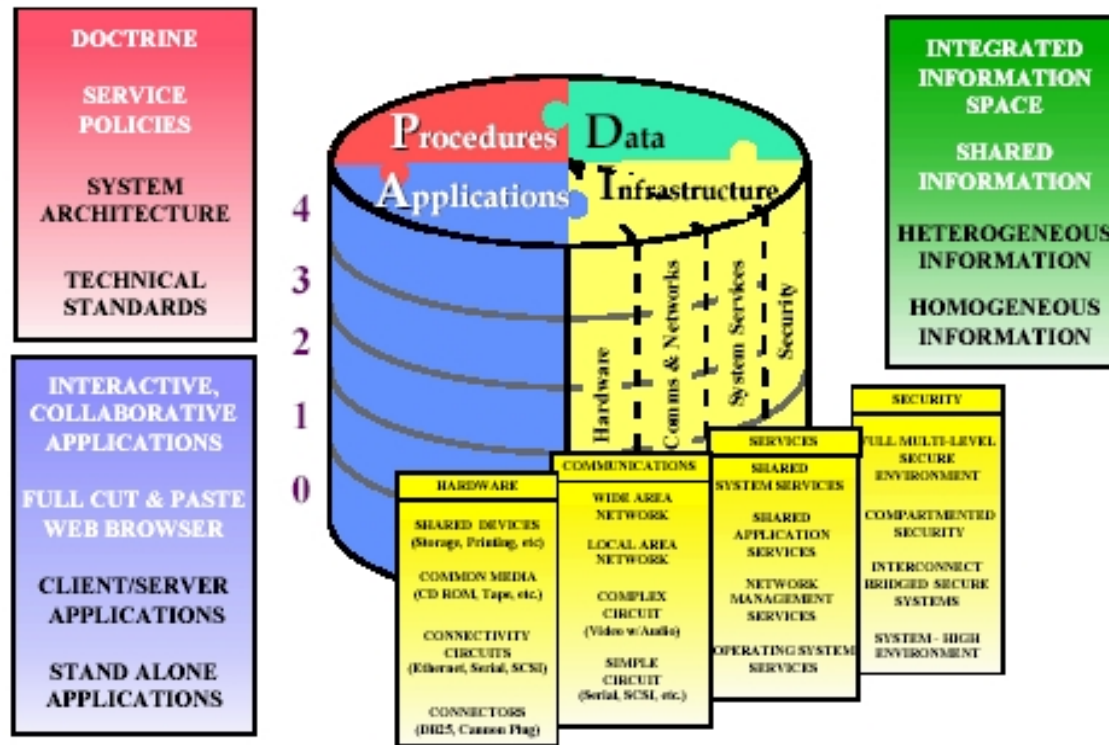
DOCTRINE

SERVICE POLICIES

SYSTEM ARCHITECTURE

TECHNICAL STANDARDS

INTERACTIVE, COLLABORATIVE APPLICATIONS

FULL CUT & PASTE WEB BROWSER

CLIENT/SERVER APPLICATIONS

STAND ALONE APPLICATIONS

Procedures Data

Applications Infrastructure

4

3

2

1

0

Hardware

Comms & Networks

System Services

Security

INTEGRATED INFORMATION SPACE

SHARED INFORMATION

HETEROGENEOUS INFORMATION

HOMOGENEOUS INFORMATION

HARDWARE

SHARED DEVICES (Storage, Printing, etc)

COMMON MEDIA (CD ROM, Tape, etc.)

CONNECTIVITY CIRCUITS (Ethernet, Serial, SCSI)

CONNECTORS (DB25, Cannon Plug)

COMMUNICATIONS

WIDE AREA NETWORK

LOCAL AREA NETWORK

COMPLEX CIRCUIT (Video w/Audio)

SIMPLE CIRCUIT (Serial, SCSI, etc.)

SERVICES

SHARED SYSTEM SERVICES

SHARED APPLICATION SERVICES

NETWORK MANAGEMENT SERVICES

OPERATING SYSTEM SERVICES

SECURITY

FULL MULTI-LEVEL SECURE ENVIRONMENT

COMPARTMENTED SECURITY

INTERCONNECT BRIDGED SECURE SYSTEMS

SYSTEM - HIGH ENVIRONMENT